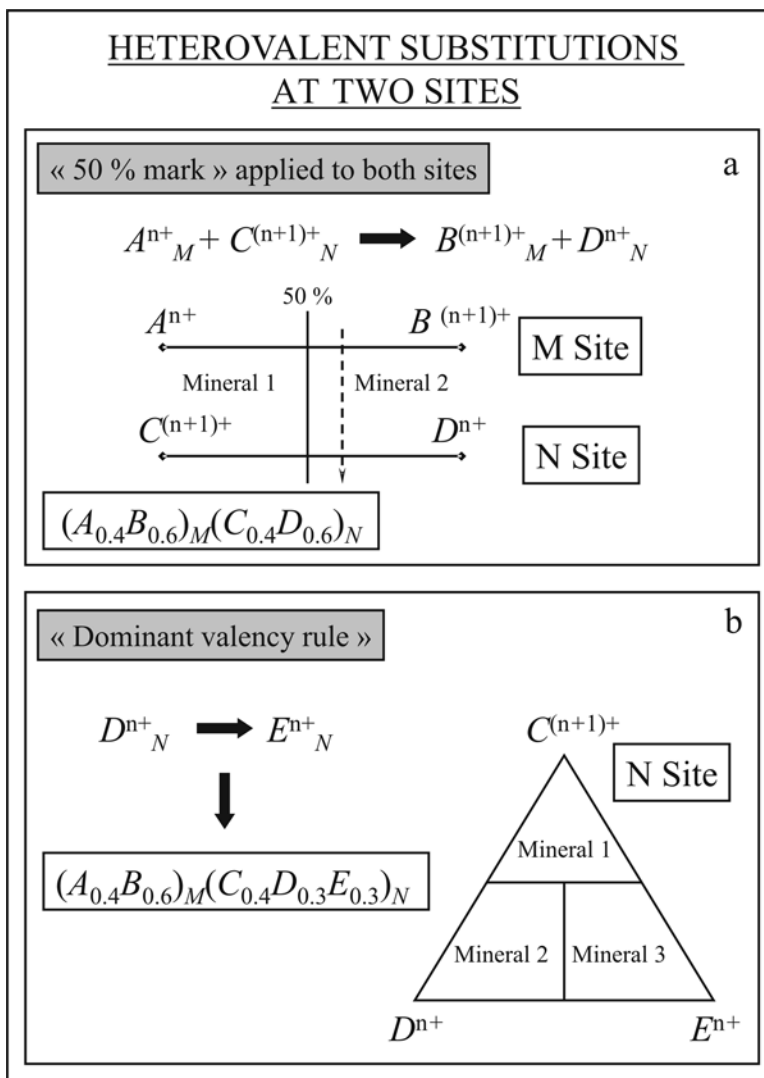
HETEROVALENT SUBSTITUTIONS AT TWO SITES

« 50 % mark » applied to both sites

a

$A^{n+}{}_{M} + C^{(n+1)+}{}_{N} \rightarrow B^{(n+1)+}{}_{M} + D^{n+}{}_{N}$

50 %

$A^{n+}$

$B^{(n+1)+}$

M Site

Mineral 1

Mineral 2

$C^{(n+1)+}$

$D^{n+}$

N Site

$(A_{0.4}B_{0.6})_M(C_{0.4}D_{0.6})_N$

« Dominant valency rule »

b

$D^{n+}{}_{N} \rightarrow E^{n+}{}_{N}$

$C^{(n+1)+}$

N Site

Mineral 1

$(A_{0.4}B_{0.6})_M(C_{0.4}D_{0.3}E_{0.3})_N$

Mineral 2

Mineral 3

$D^{n+}$

$E^{n+}$